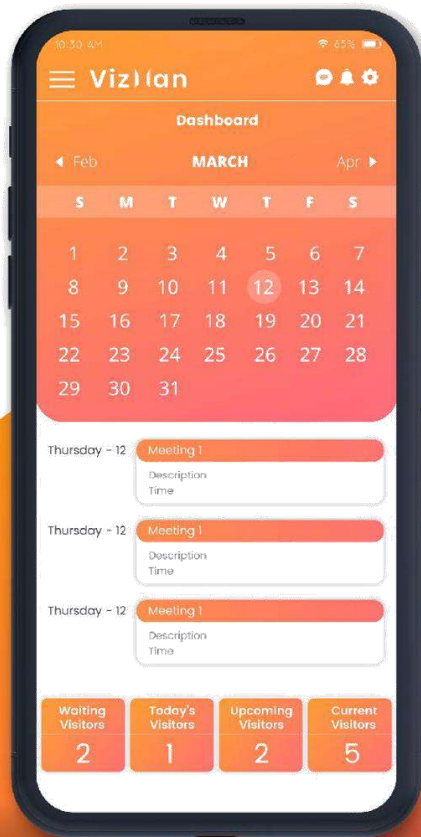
10:30 AM 63%

VizHan

Dashboard

◀ Feb MARCH Apr ▶

| S | M | T | W | T | F | S |
|---|---|---|---|---|---|---|
| 1 | 2 | 3 | 4 | 5 | 6 | 7 |
| 8 | 9 | 10 | 11 | 12 | 13 | 14 |
| 15 | 16 | 17 | 18 | 19 | 20 | 21 |
| 22 | 23 | 24 | 25 | 26 | 27 | 28 |
| 29 | 30 | 31 | | | | |

Thursday - 12
Meeting 1
Description
Time

Thursday - 12
Meeting 1
Description
Time

Thursday - 12
Meeting 1
Description
Time

Waiting Visitors
2

Today's Visitors
1

Upcoming Visitors
2

Current Visitors
5